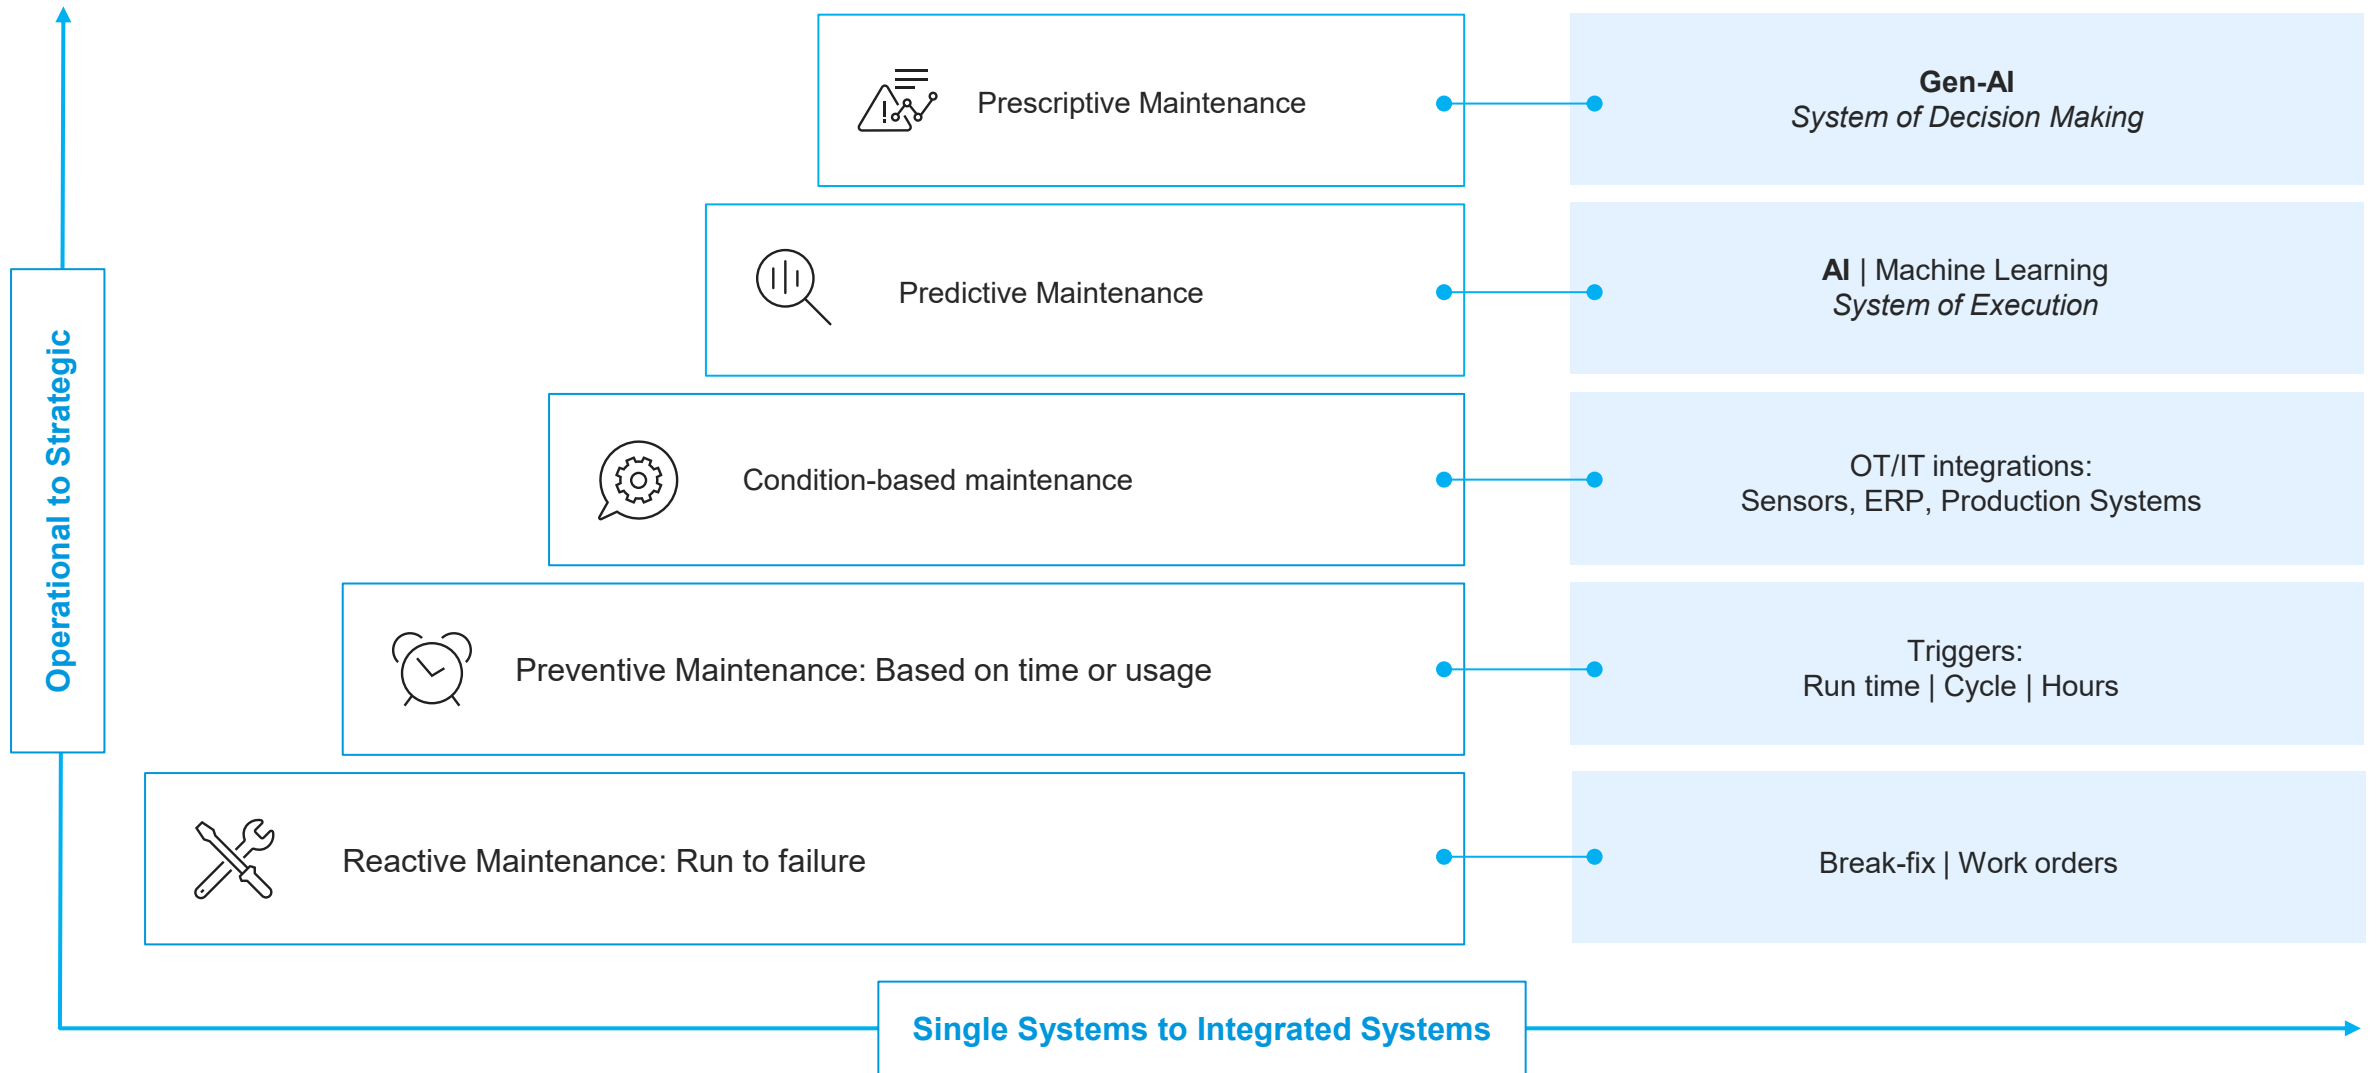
Operational to Strategic

Prescriptive Maintenance

Gen-AI
System of Decision Making

Predictive Maintenance

AI | Machine Learning
System of Execution

Condition-based maintenance

OT/IT integrations:
Sensors, ERP, Production Systems

Preventive Maintenance: Based on time or usage

Triggers:
Run time | Cycle | Hours

Reactive Maintenance: Run to failure

Break-fix | Work orders

Single Systems to Integrated Systems